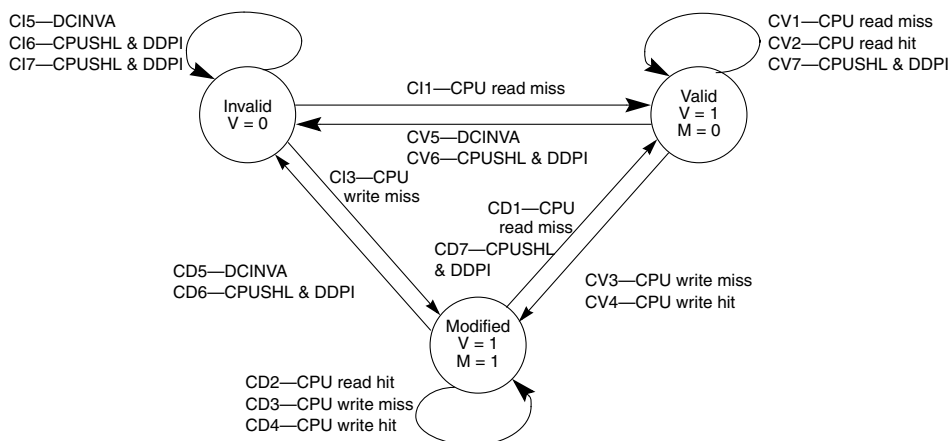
CI5—DCINVA
CI6—CPUSHL & DDPI
CI7—CPUSHL & DDPI

CV1—CPU read miss
CV2—CPU read hit
CV7—CPUSHL & DDPI

CI1—CPU read miss

Invalid
V = 0

Valid
V = 1
M = 0

CV5—DCINVA
CV6—CPUSHL & DDPI

CI3—CPU write miss

CD1—CPU read miss

CD7—CPUSHL & DDPI

CD5—DCINVA
CD6—CPUSHL & DDPI

CV3—CPU write miss
CV4—CPU write hit

Modified
V = 1
M = 1

CD2—CPU read hit
CD3—CPU write miss
CD4—CPU write hit